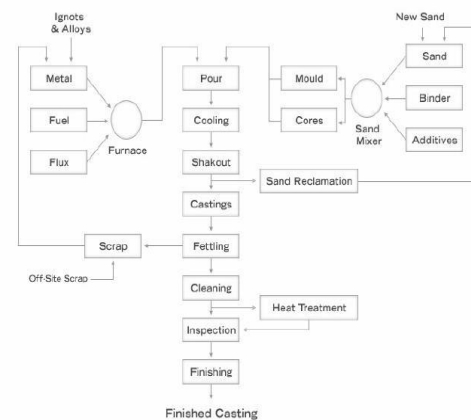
Ignots & Alloys

New Sand

Metal

Fuel

Flux

Furnace

Pour

Cooling

Shakout

Castings

Fettling

Cleaning

Inspection

Finishing

Finished Casting

Mould

Cores

Sand Mixer

Sand

Binder

Additives

Sand Reclamation

Scrap

Off-Site Scrap

Heat Treatment